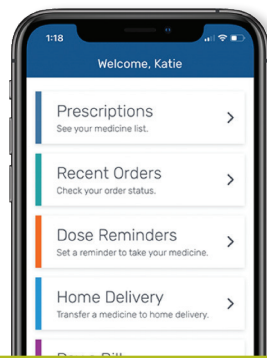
1:18

Welcome, Katie

Prescriptions
See your medicine list.

Recent Orders
Check your order status.

Dose Reminders
Set a reminder to take your medicine.

Home Delivery
Transfer a medicine to home delivery.

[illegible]